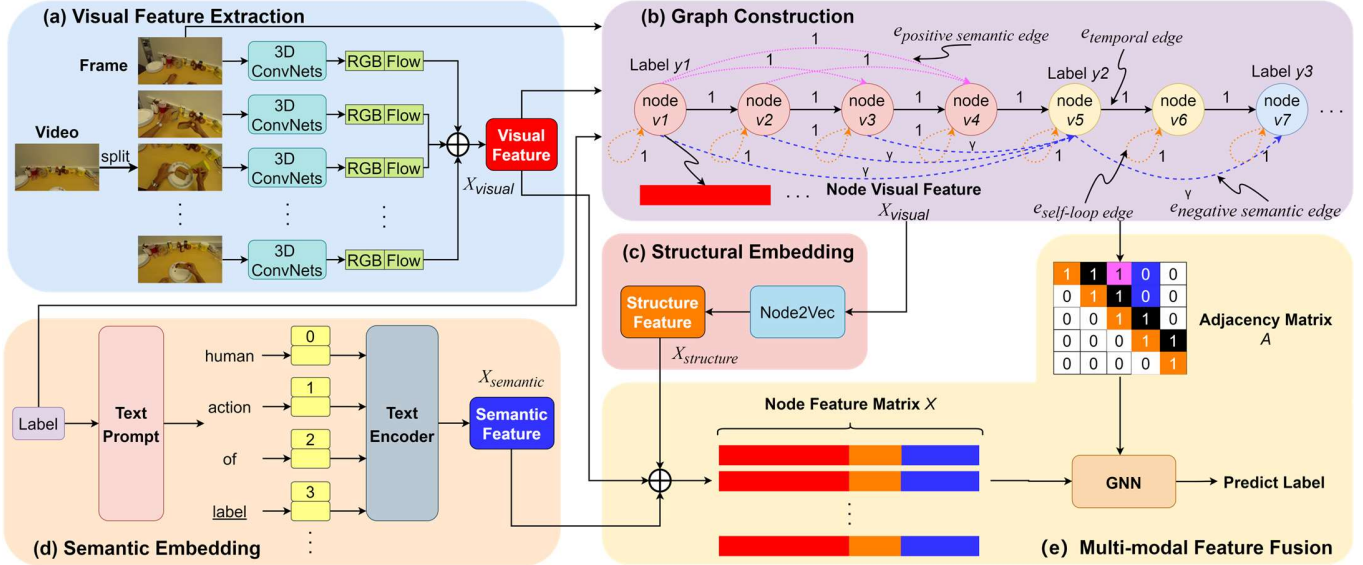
(a) Visual Feature Extraction

Frame

Video

split

3D ConvNets

RGB Flow

3D ConvNets

RGB Flow

3D ConvNets

RGB Flow

⋮ ⋮ ⋮

3D ConvNets

RGB Flow

Visual Feature

$X_{visual}$

(b) Graph Construction

$e_{positive\ semantic\ edge}$

$e_{temporal\ edge}$

Label $y1$

Label $y2$

Label $y3$

1 1 1 1 1 1 1 1 1 1 1 1 1 1 1

node $v1$

node $v2$

node $v3$

node $v4$

node $v5$

node $v6$

node $v7$

. . .

γ γ γ γ

Node Visual Feature

. . .

$X_{visual}$

$e_{self\text{-}loop\ edge}$

$e_{negative\ semantic\ edge}$

(c) Structural Embedding

Structure Feature

Node2Vec

$X_{structure}$

| 1 | 1 | 1 | 0 | 0 |
|---|---|---|---|---|
| 0 | 1 | 1 | 0 | 0 |
| 0 | 0 | 1 | 1 | 0 |
| 0 | 0 | 0 | 1 | 1 |
| 0 | 0 | 0 | 0 | 1 |

Adjacency Matrix $A$

Label

Text Prompt

human

action

of

label

⋮

0

1

2

3

Text Encoder

$X_{semantic}$

Semantic Feature

Node Feature Matrix $X$

⋮

GNN

Predict Label

(d) Semantic Embedding

(e) Multi-modal Feature Fusion